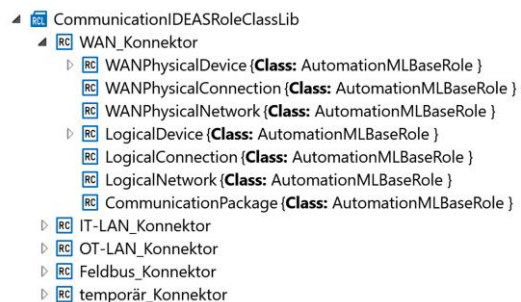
RCL CommunicationIDEASRoleClassLib
RC WAN_Konnektor
RC WANPhysicalDevice {Class: AutomationMLBaseRole }
RC WANPhysicalConnection {Class: AutomationMLBaseRole }
RC WANPhysicalNetwork {Class: AutomationMLBaseRole }
RC LogicalDevice {Class: AutomationMLBaseRole }
RC LogicalConnection {Class: AutomationMLBaseRole }
RC LogicalNetwork {Class: AutomationMLBaseRole }
RC CommunicationPackage {Class: AutomationMLBaseRole }
RC IT-LAN_Konnektor
RC OT-LAN_Konnektor
RC Feldbus_Konnektor
RC temporär_Konnektor